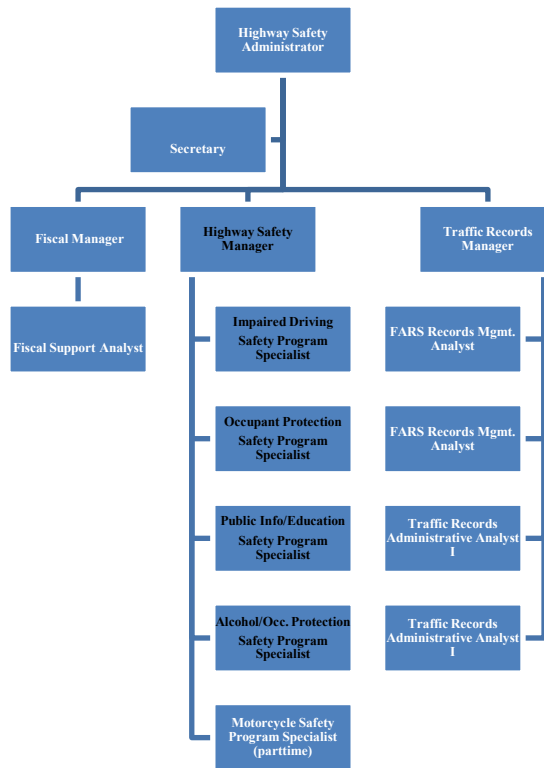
Highway Safety Administrator

Secretary

Fiscal Manager

Highway Safety Manager

Traffic Records Manager

Fiscal Support Analyst

Impaired Driving Safety Program Specialist

Occupant Protection Safety Program Specialist

Public Info/Education Safety Program Specialist

Alcohol/Occ. Protection Safety Program Specialist

Motorcycle Safety Program Specialist (parttime)

FARS Records Mgmt. Analyst

FARS Records Mgmt. Analyst

Traffic Records Administrative Analyst I

Traffic Records Administrative Analyst I